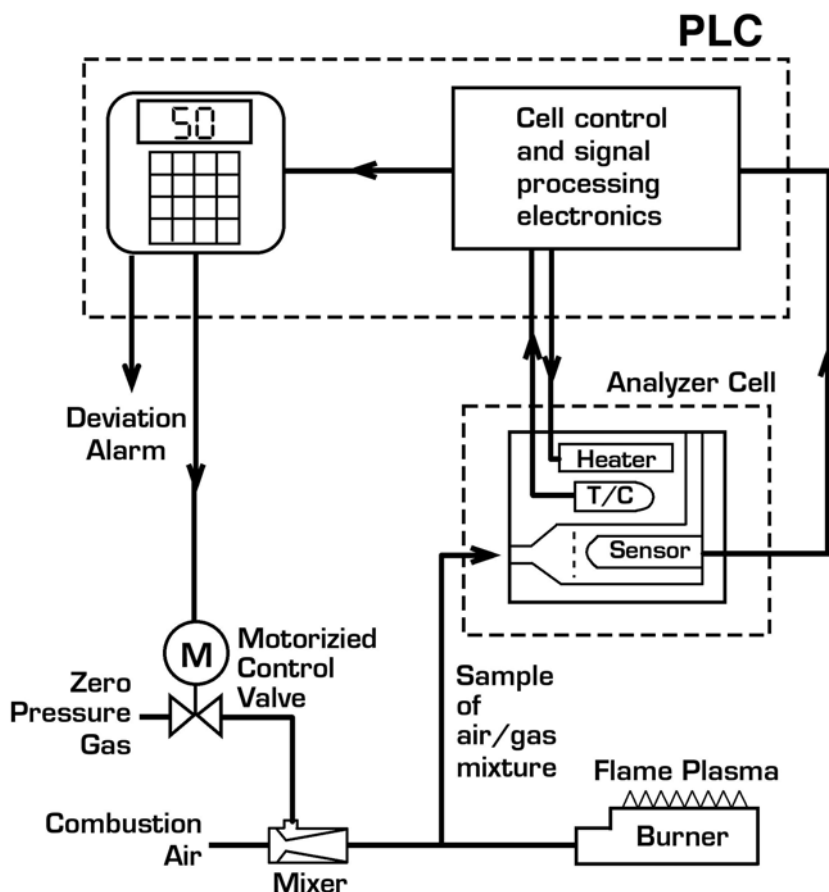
PLC

50

Cell control and signal processing electronics

Deviation Alarm

Analyzer Cell

Heater

T/C

Sensor

M

Motorizied Control Valve

Zero Pressure Gas

Sample of air/gas mixture

Flame Plasma

Combustion Air

Burner

Mixer